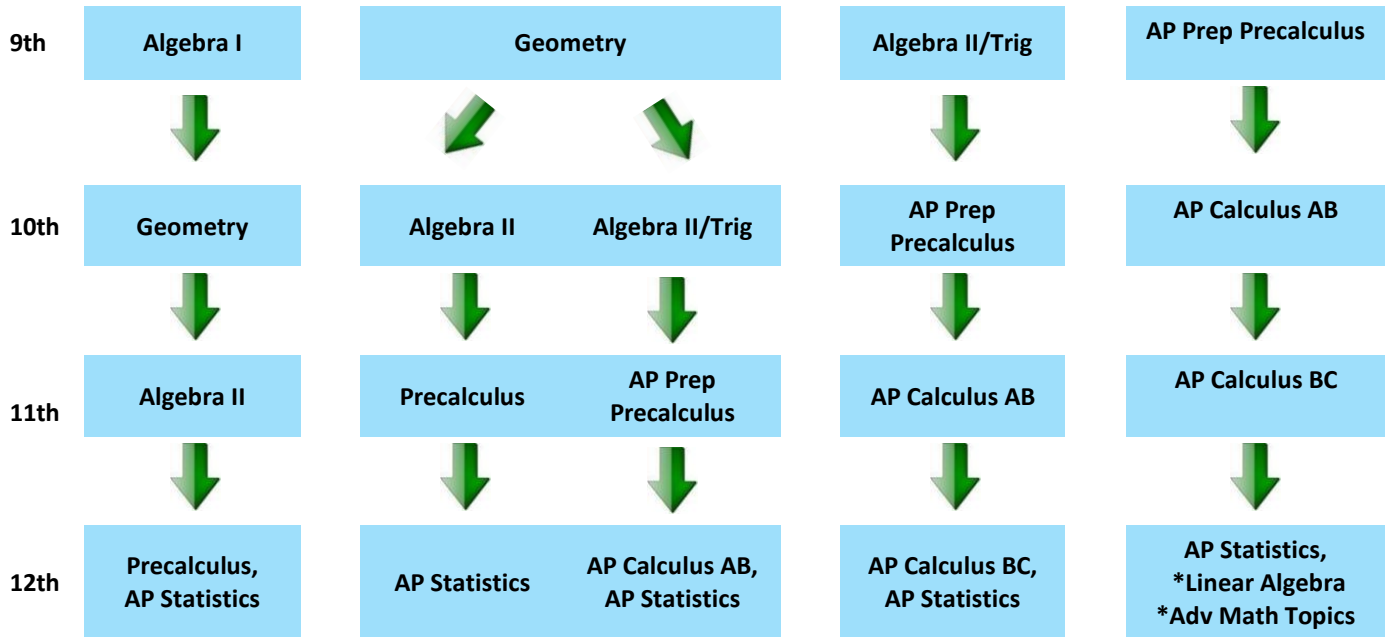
9th Algebra I Geometry Algebra II/Trig AP Prep Precalculus

10th Geometry Algebra II Algebra II/Trig AP Prep Precalculus AP Calculus AB

11th Algebra II Precalculus AP Prep Precalculus AP Calculus AB AP Calculus BC

12th Precalculus, AP Statistics AP Statistics AP Calculus AB, AP Statistics AP Calculus BC, AP Statistics AP Statistics, *Linear Algebra *Adv Math Topics